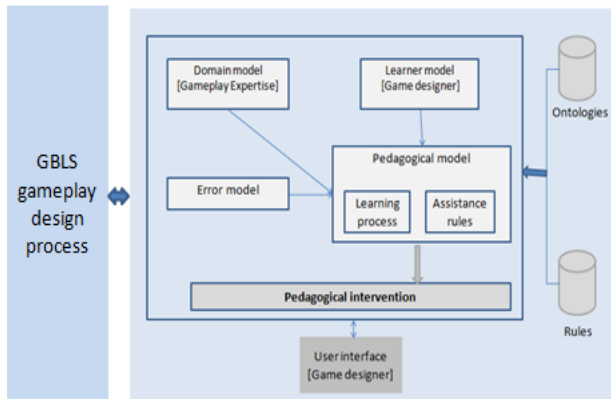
GBLS gameplay design process

Domain model [Gameplay Expertise]

Learner model [Game designer]

Ontologies

Pedagogical model

Error model

Learning process

Assistance rules

Pedagogical intervention

Rules

User interface [Game designer]